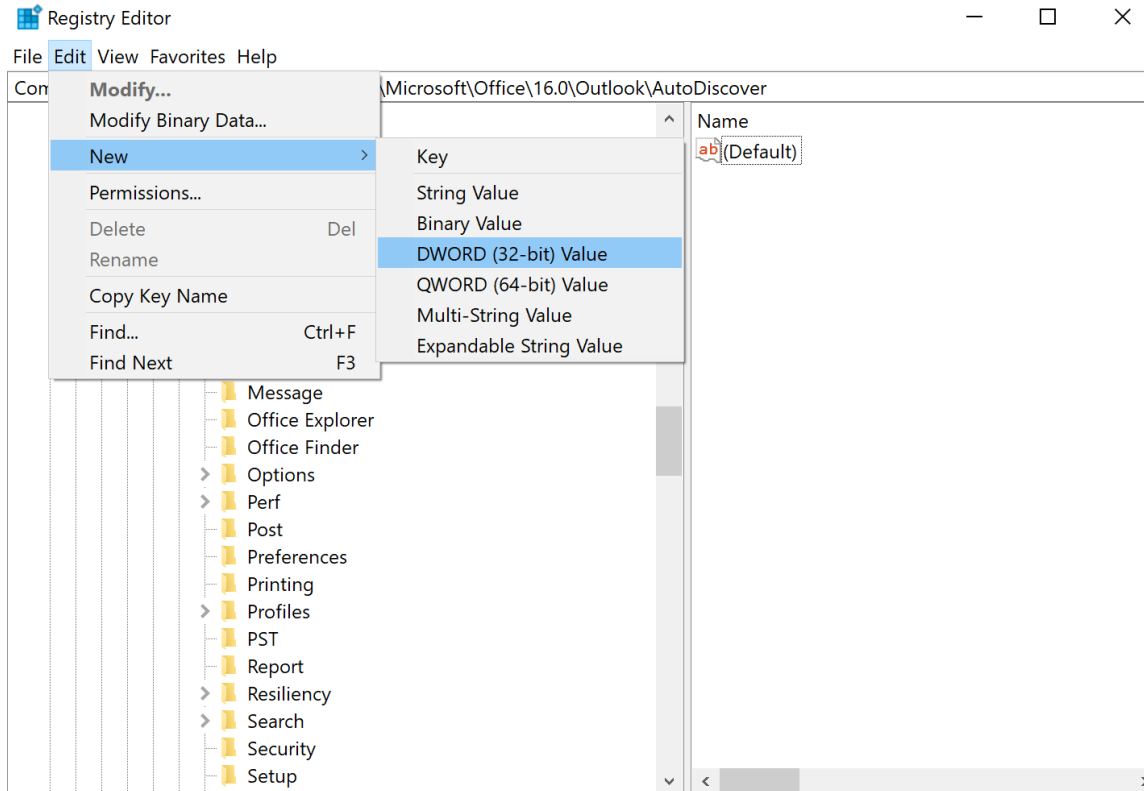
Registry Editor

File Edit View Favorites Help

Com \Microsoft\Office\16.0\Outlook\AutoDiscover

Modify...
Modify Binary Data...
New
Permissions...
Delete Del
Rename
Copy Key Name
Find... Ctrl+F
Find Next F3

Key
String Value
Binary Value
DWORD (32-bit) Value
QWORD (64-bit) Value
Multi-String Value
Expandable String Value

Message
Office Explorer
Office Finder
Options
Perf
Post
Preferences
Printing
Profiles
PST
Report
Resiliency
Search
Security
Setup

Name
ab (Default)